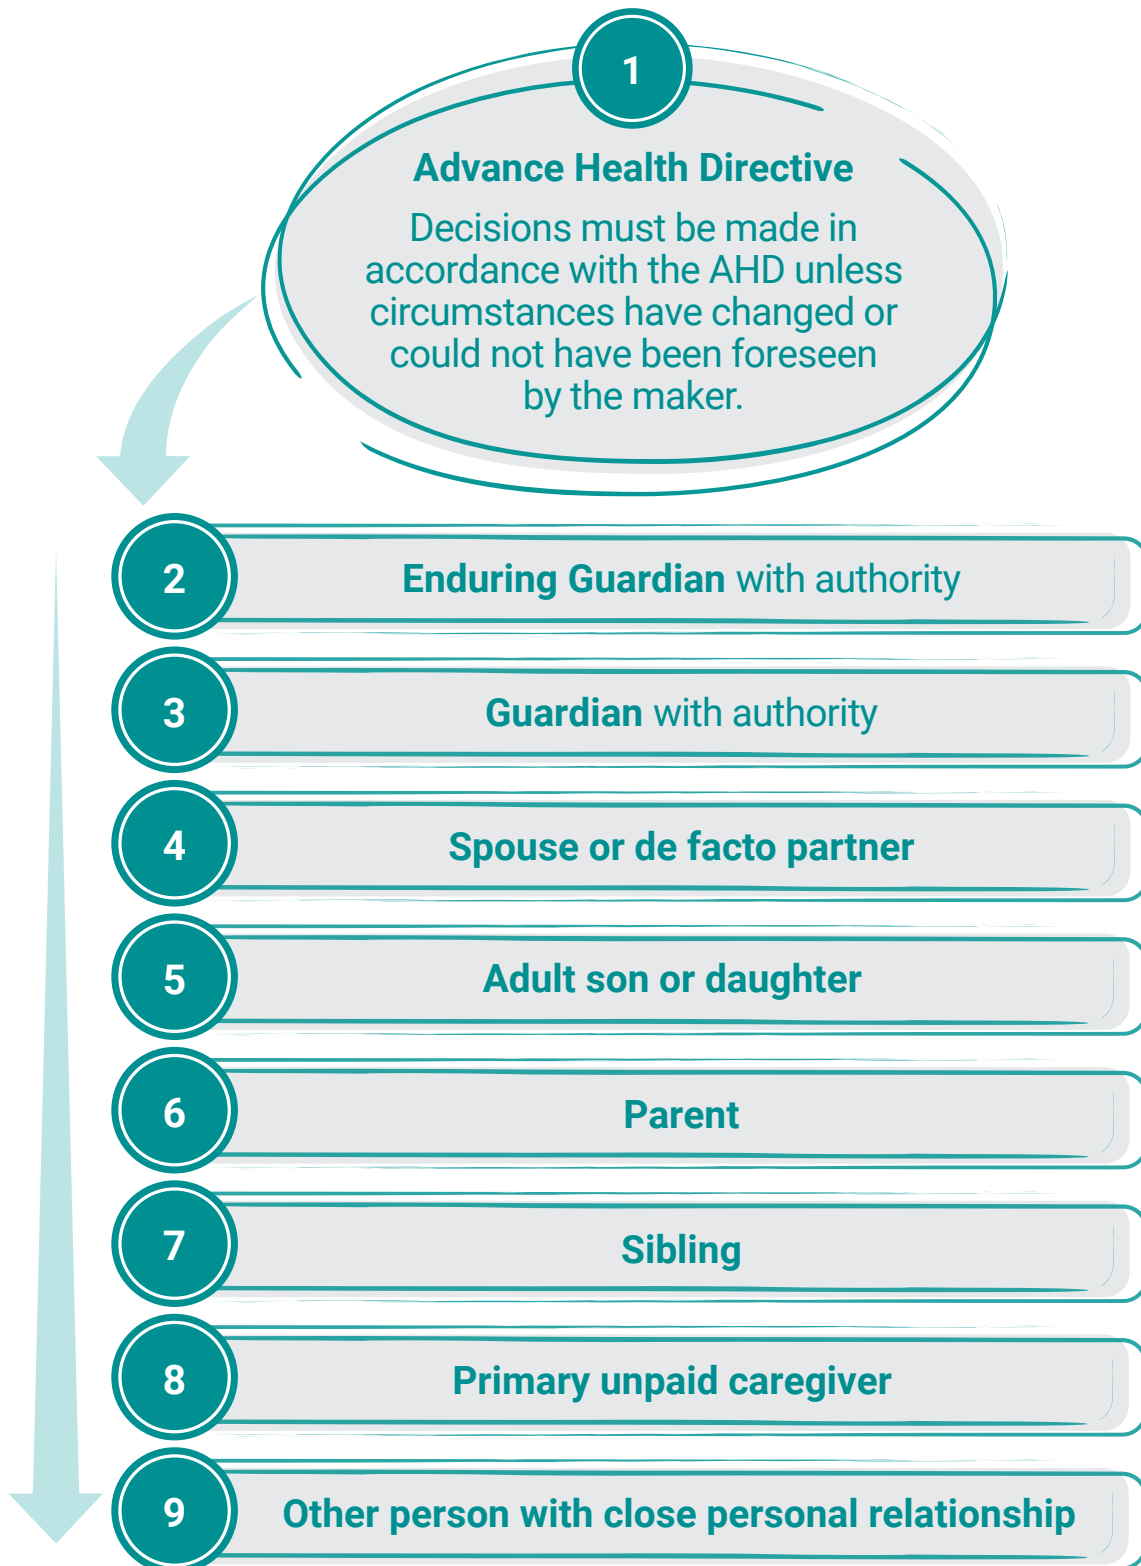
1

Advance Health Directive

Decisions must be made in accordance with the AHD unless circumstances have changed or could not have been foreseen by the maker.

2 Enduring Guardian with authority

3 Guardian with authority

4 Spouse or de facto partner

5 Adult son or daughter

6 Parent

7 Sibling

8 Primary unpaid caregiver

9 Other person with close personal relationship